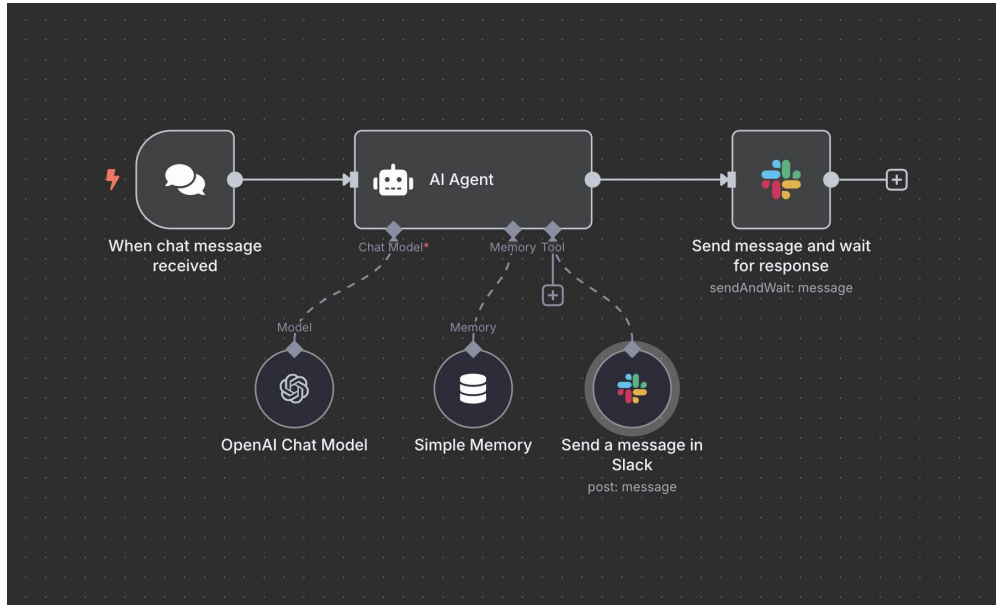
When chat message received

AI Agent

Chat Model*

Memory

Tool

Send message and wait for response

sendAndWait: message

Model

Memory

OpenAI Chat Model

Simple Memory

Send a message in Slack

post: message